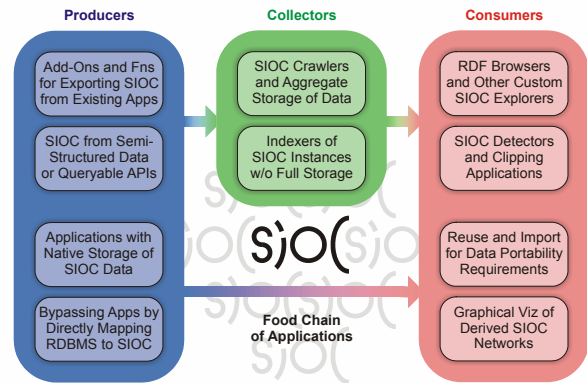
Producers

Add-Ons and Fns for Exporting SIOC from Existing Apps

SIOC from Semi-Structured Data or Queryable APIs

Applications with Native Storage of SIOC Data

Bypassing Apps by Directly Mapping RDBMS to SIOC

Collectors

SIOC Crawlers and Aggregate Storage of Data

Indexers of SIOC Instances w/o Full Storage

SIOC

Food Chain of Applications

Consumers

RDF Browsers and Other Custom SIOC Explorers

SIOC Detectors and Clipping Applications

Reuse and Import for Data Portability Requirements

Graphical Viz of Derived SIOC Networks